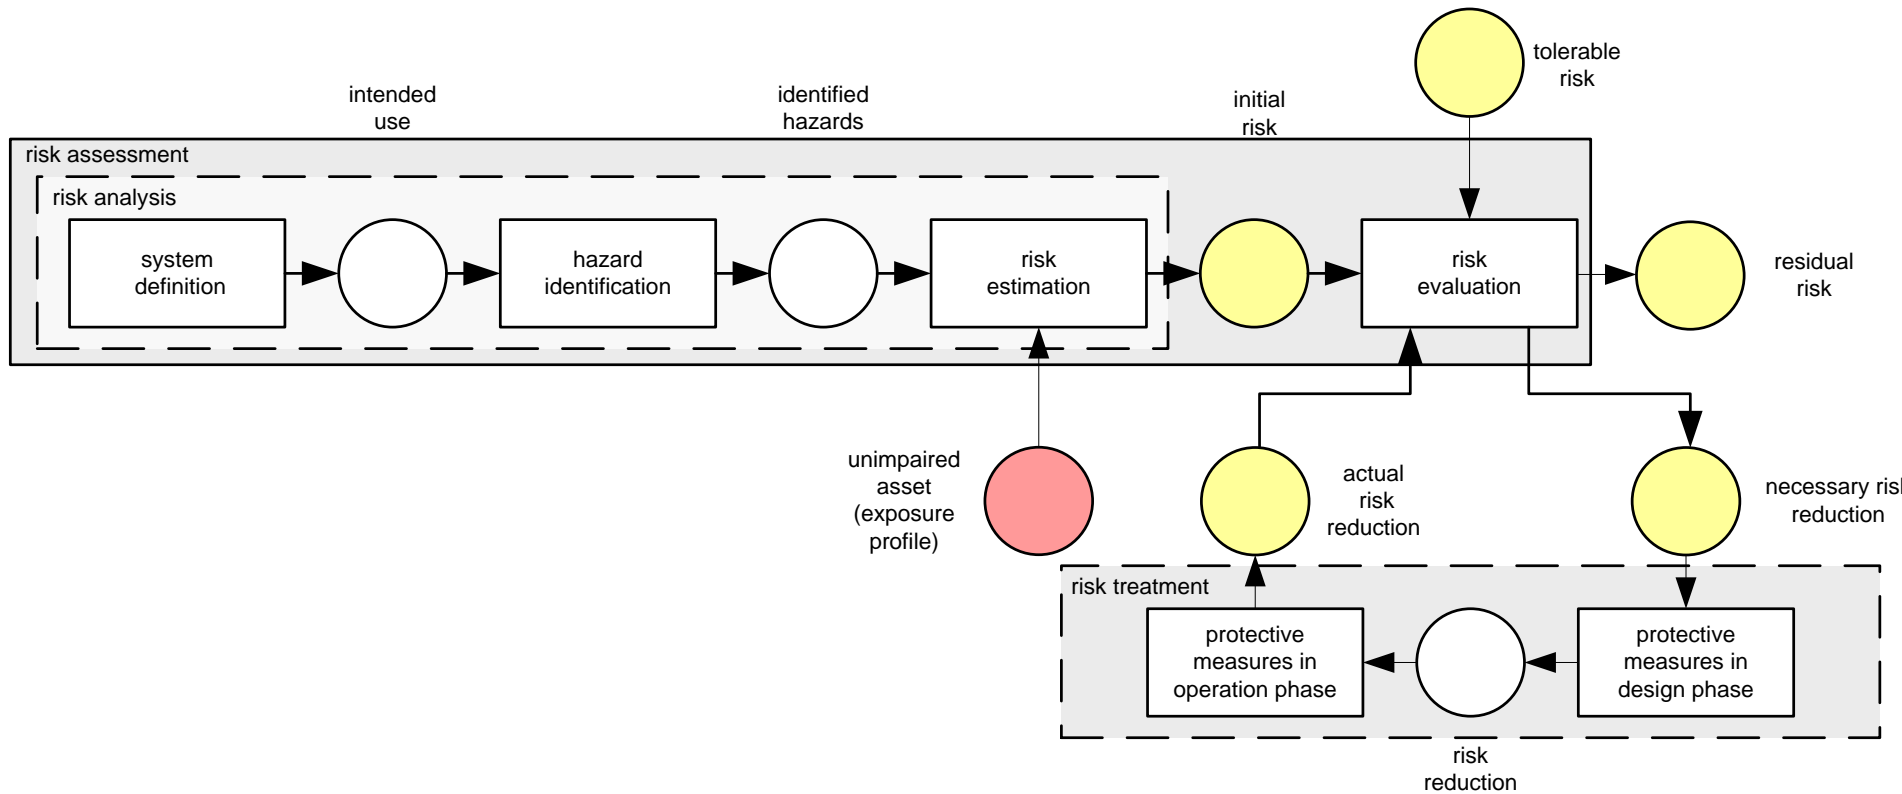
tolerable risk

intended use

identified hazards

initial risk

risk assessment

risk analysis

system definition

hazard identification

risk estimation

risk evaluation

residual risk

unimpaired asset (exposure profile)

actual risk reduction

necessary risk reduction

risk treatment

protective measures in operation phase

protective measures in design phase

risk reduction